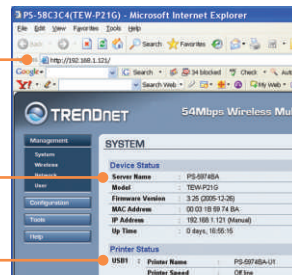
PS-5BC3C4(TEW-P21G) - Microsoft Internet Explorer
File Edit View Favorites Tools Help
Back Search Favorites
http://192.168.1.121/
Google Search 34 blocked Check Auto
Y! Search Web Web
TRENDnet
54Mbps Wireless Mu
Management
System
Wireless
Network
User
Configuration
Tools
Help
SYSTEM
Device Status
| Server Name | PS-5974BA |
|---|---|
| Model | TEW-P21G |
| Firmware Version | 3.26 (2005-12-26) |
| MAC Address | 00 03 18 59 74 BA |
| IP Address | 192.168.1.121 (Manual) |
| Up Time | 0 days, 16:55:15 |
Printer Status
| USB1 : | Printer Name | PS-5974BA-U1 |
|---|---|---|
| | Printer Speed | Off line |